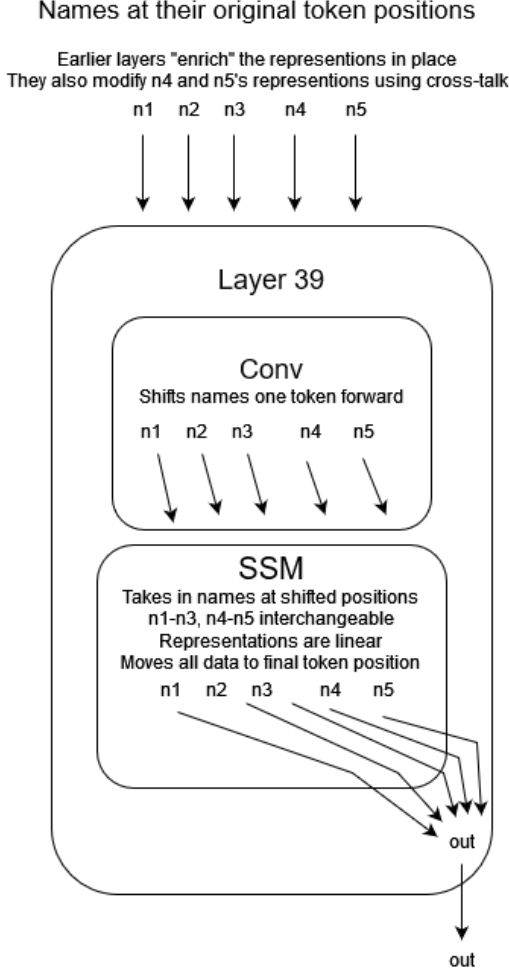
Names at their original token positions

Earlier layers "enrich" the represenntions in place
They also modify n4 and n5's represenntions using cross-talk

n1 n2 n3 n4 n5

Layer 39

Conv
Shifts names one token forward

n1 n2 n3 n4 n5

SSM
Takes in names at shifted positions
n1-n3, n4-n5 interchangeable
Representations are linear
Moves all data to final token position

n1 n2 n3 n4 n5

out

out